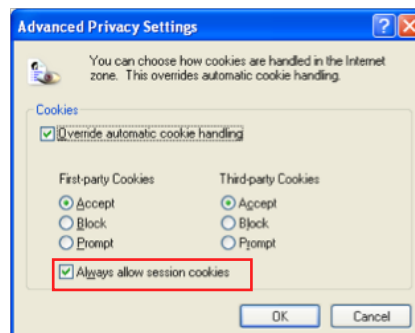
Advanced Privacy Settings

You can choose how cookies are handled in the Internet zone. This overrides automatic cookie handling.

Cookies

Override automatic cookie handling

First-party Cookies
Accept
Block
Prompt

Third-party Cookies
Accept
Block
Prompt

Always allow session cookies

OK
Cancel